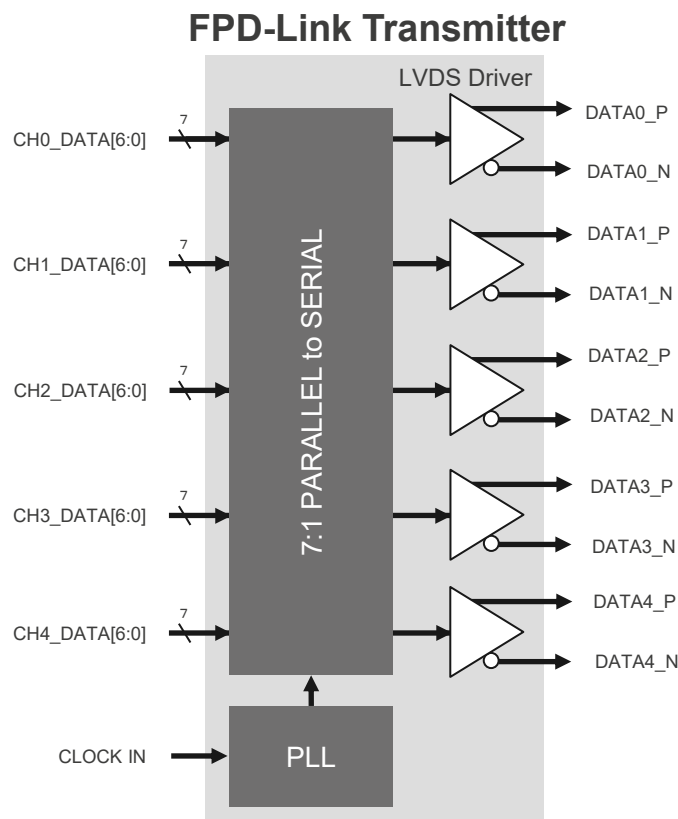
FPD-Link Transmitter

LVDS Driver

7
CH0_DATA[6:0]

7
CH1_DATA[6:0]

7
CH2_DATA[6:0]

7
CH3_DATA[6:0]

7
CH4_DATA[6:0]

CLOCK IN

7:1 PARALLEL to SERIAL

PLL

DATA0_P
DATA0_N
DATA1_P
DATA1_N
DATA2_P
DATA2_N
DATA3_P
DATA3_N
DATA4_P
DATA4_N